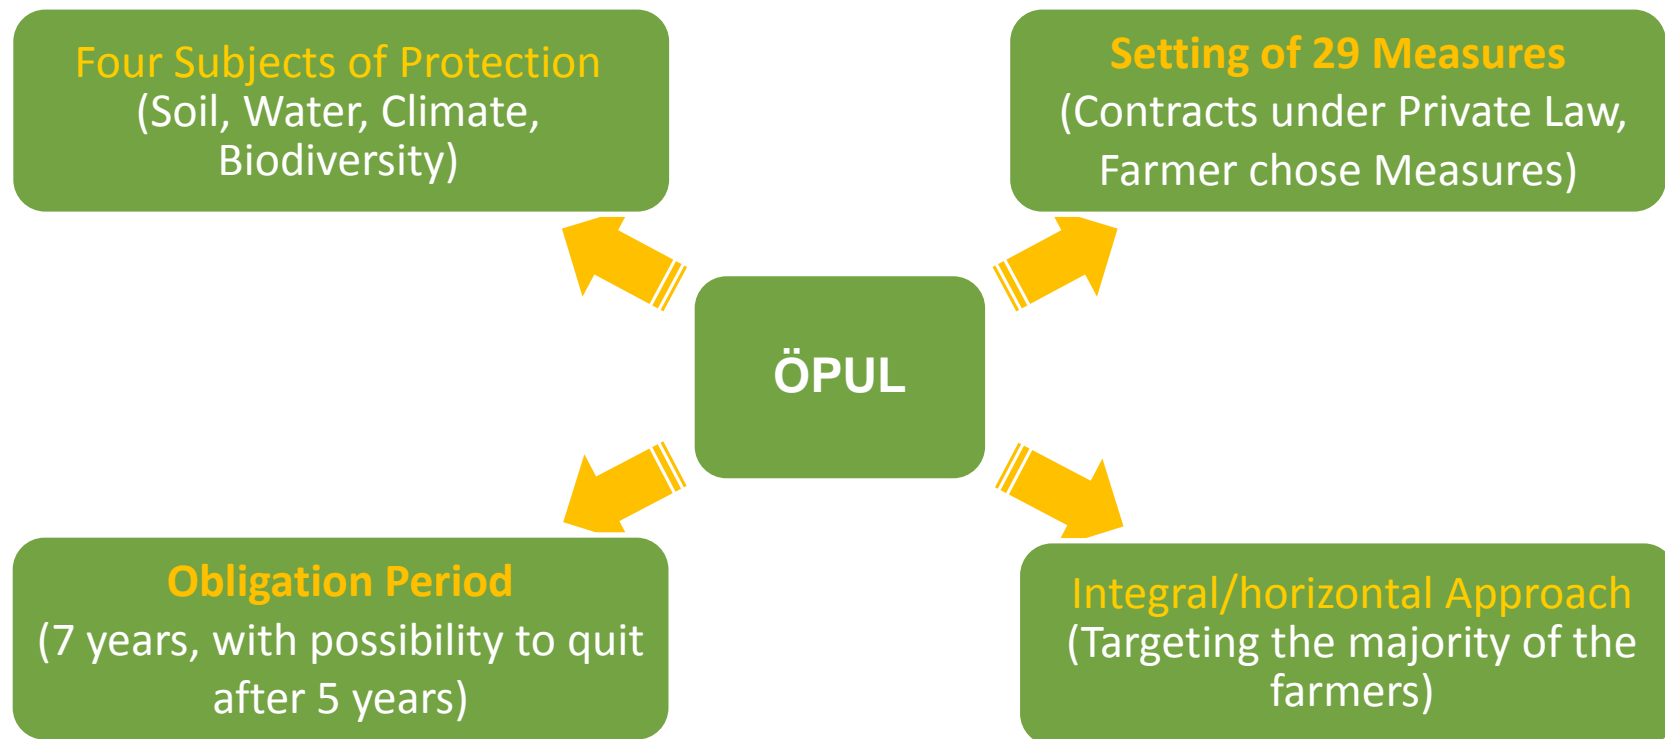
Four Subjects of Protection
(Soil, Water, Climate, Biodiversity)

Setting of 29 Measures
(Contracts under Private Law, Farmer chose Measures)

ÖPUL

Obligation Period
(7 years, with possibility to quit after 5 years)

Integral/horizontal Approach
(Targeting the majority of the farmers)